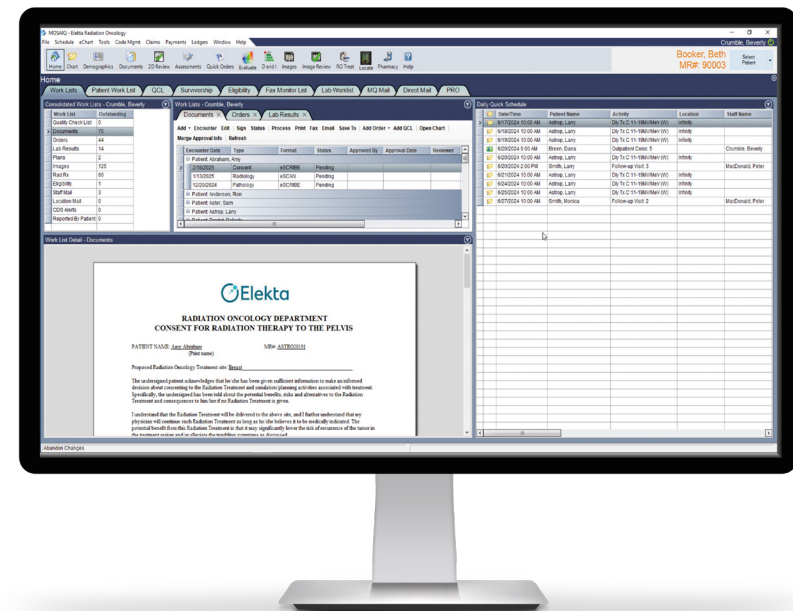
MOSAIQ - Elekta Radiation Oncology

File Schedule eChart Tools Code Mgmt Claims Payments Ledgers Window Help

Home Chart Demographics Documents 2D Review Assessments Quick Orders Evaluate D and I Images Image Review RO Treat Locate Pharmacy Help

Booker, Beth
MR#: 90003

Crumble, Beverly

Select Patient

Home

Work Lists | Patient Work List | QCL | Survivorship | Eligibility | Fax Monitor List | Lab Worklist | MQ Mail | Direct Mail | PRO

Consolidated Work Lists - Crumble, Beverly

| Work List | Outstanding |
|---|---|
| Quality Check List | 0 |
| Documents | 75 |
| Orders | 44 |
| Lab Results | 14 |
| Plans | 2 |
| Images | 125 |
| Rad Rx | 50 |
| Eligibility | 1 |
| Staff Mail | 3 |
| Location Mail | 0 |
| CDS Alerts | 0 |
| Reported By Patient | 0 |

Work Lists - Crumble, Beverly

Documents | Orders | Lab Results

Add • Encounter Edit Sign Status Process Print Fax Email Save To Add Order • Add QCL Open Chart
Merge Approval Info Refresh

| Encounter Date | Type | Format | Status | Approved By | Approval Date | Reviewer |
|---|---|---|---|---|---|---|
| Patient: Abraham, Amy | | | | | | |
| 2/19/2025 | Consent | eSCRIBE | Pending | | | |
| 1/13/2025 | Radiology | eSCAN | Pending | | | |
| 12/20/2024 | Pathology | eSCRIBE | Pending | | | |
| Patient: Anderson, Ron | | | | | | |
| Patient: Aster, Sam | | | | | | |
| Patient: Astrop, Larry | | | | | | |

Daily Quick Schedule

| Date/Time | Patient Name | Activity | Location | Staff Name |
|---|---|---|---|---|
| 6/17/2024 10:00 AM | Astrop, Larry | Dly Tx C 11-19MV/MeV (W) | Infinity | |
| 6/18/2024 10:00 AM | Astrop, Larry | Dly Tx C 11-19MV/MeV (W) | Infinity | |
| 6/19/2024 10:00 AM | Astrop, Larry | Dly Tx C 11-19MV/MeV (W) | Infinity | |
| 6/20/2024 9:00 AM | Breen, Diana | Outpatient Cons: 5 | | Crumble, Beverly |
| 6/20/2024 10:00 AM | Astrop, Larry | Dly Tx C 11-19MV/MeV (W) | Infinity | |
| 6/20/2024 2:00 PM | Smith, Larry | Follow-up Visit: 3 | | MacDonald, Peter |
| 6/21/2024 10:00 AM | Astrop, Larry | Dly Tx C 11-19MV/MeV (W) | Infinity | |
| 6/24/2024 10:00 AM | Astrop, Larry | Dly Tx C 11-19MV/MeV (W) | Infinity | |
| 6/25/2024 10:00 AM | Astrop, Larry | Dly Tx C 11-19MV/MeV (W) | Infinity | |
| 6/27/2024 10:00 AM | Smith, Monica | Follow-up Visit: 2 | | MacDonald, Peter |

Work List Detail - Documents

Elekta

RADIATION ONCOLOGY DEPARTMENT
CONSENT FOR RADIATION THERAPY TO THE PELVIS

PATIENT NAME: Amy Abraham MR#: ASTR020191
(Print name)

Proposed Radiation Oncology Treatment site: Breast

The undersigned patient acknowledges that he/she has been given sufficient information to make an informed decision about consenting to the Radiation Treatment and simulation/planning activities associated with treatment. Specifically, the undersigned has been told about the potential benefits, risks and alternatives to the Radiation Treatment and consequences to him/her if no Radiation Treatment is given.

I understand that the Radiation Treatment will be delivered to the above site, and I further understand that my physician will continue such Radiation Treatment as long as he/she believes it to be medically indicated. The potential benefit from this Radiation Treatment is that it may significantly lower the risk of recurrence of the tumor in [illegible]

Abandon Changes